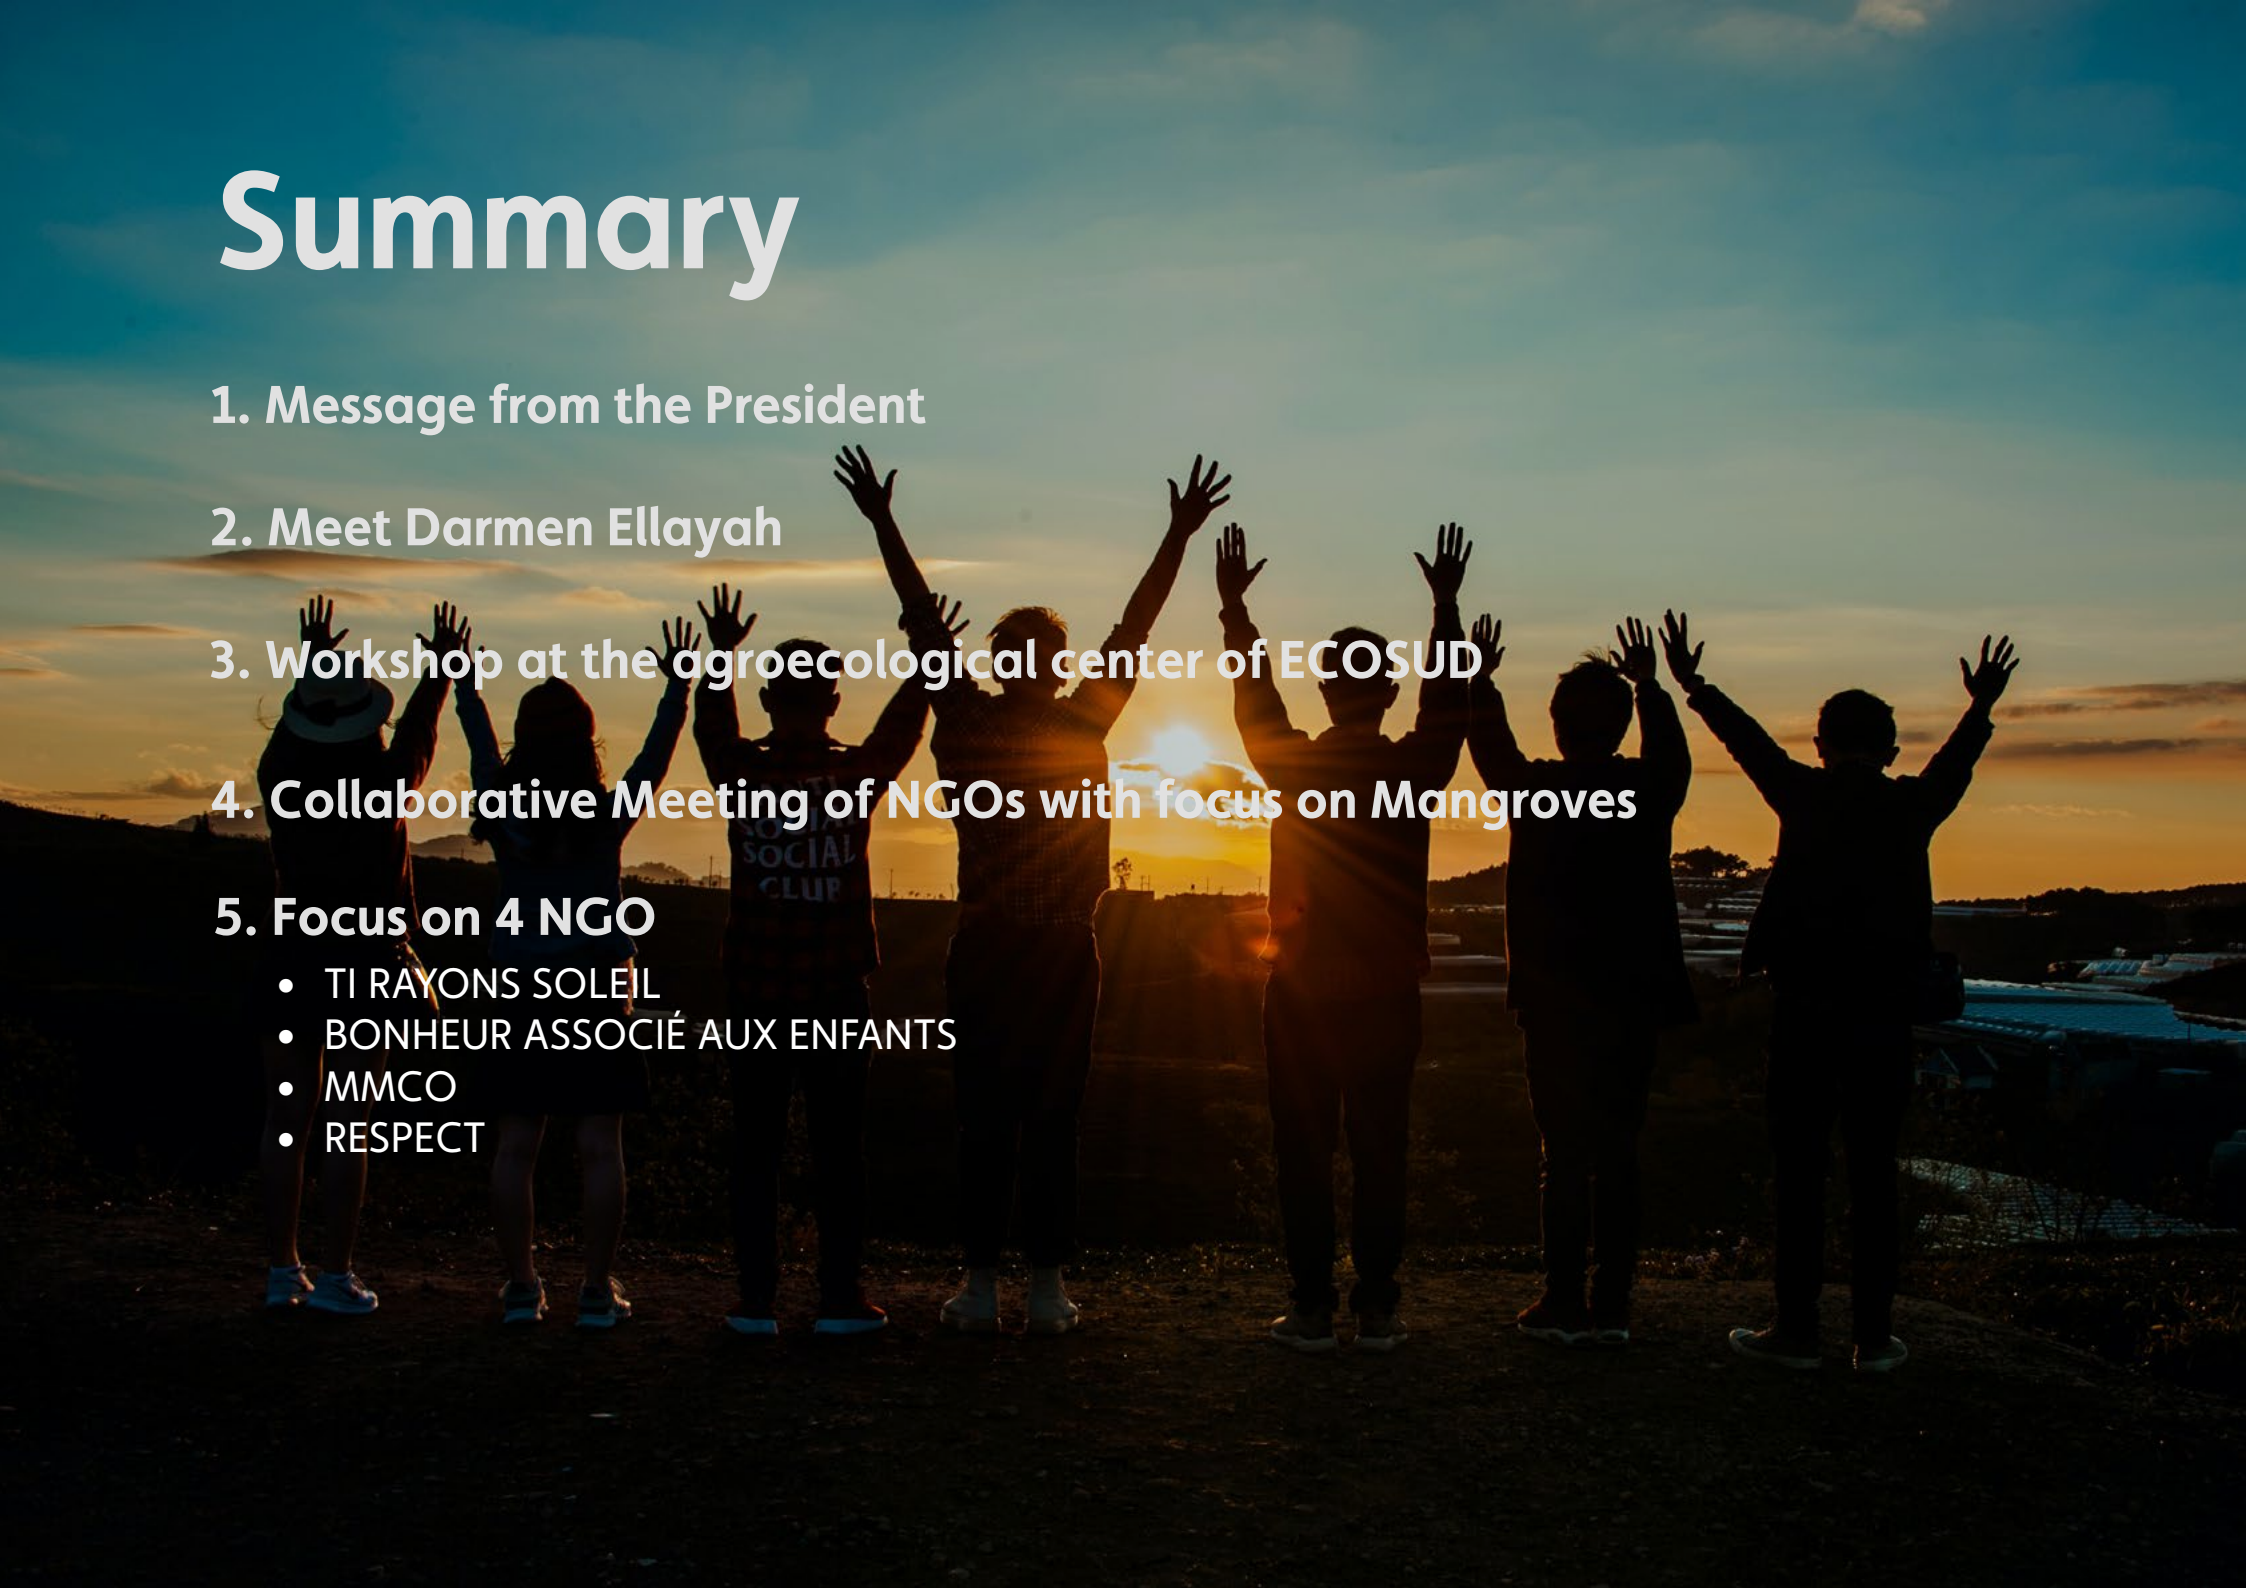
Summary

1. Message from the President

2. Meet Darmen Ellayah

3. Workshop at the agroecological center of ECOSUD

4. Collaborative Meeting of NGOs with focus on Mangroves

5. Focus on 4 NGO

- TI RAYONS SOLEIL
- BONHEUR ASSOCIÉ AUX ENFANTS
- MMCO
- RESPECT